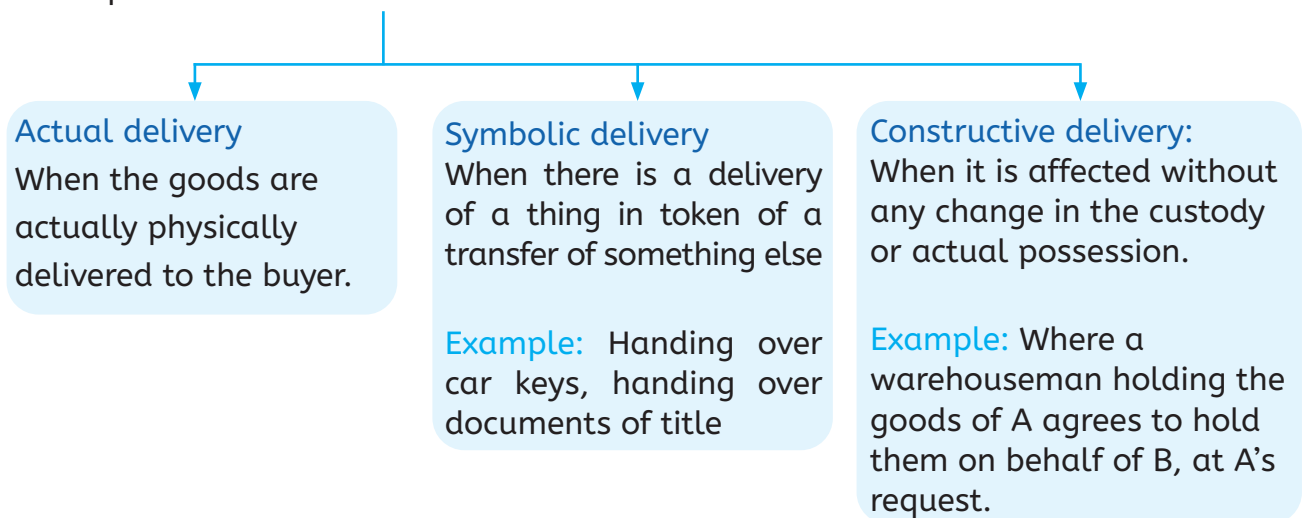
Actual delivery
When the goods are actually physically delivered to the buyer.

Symbolic delivery
When there is a delivery of a thing in token of a transfer of something else

Example: Handing over car keys, handing over documents of title

Constructive delivery:
When it is affected without any change in the custody or actual possession.

Example: Where a warehouseman holding the goods of A agrees to hold them on behalf of B, at A's request.